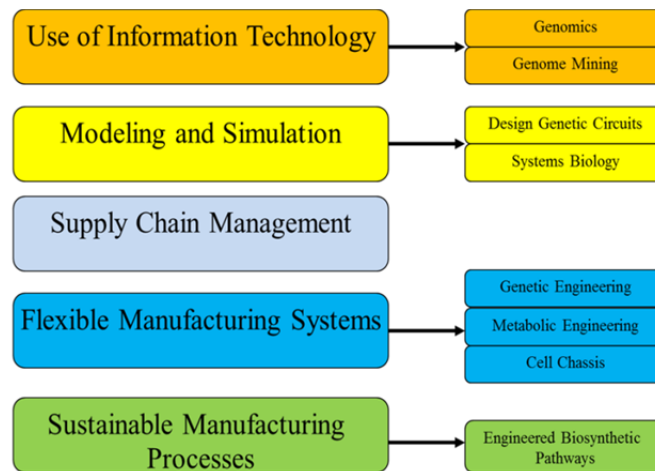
Use of Information Technology

Genomics

Genome Mining

Modeling and Simulation

Design Genetic Circuits

Systems Biology

Supply Chain Management

Flexible Manufacturing Systems

Genetic Engineering

Metabolic Engineering

Cell Chassis

Sustainable Manufacturing Processes

Engineered Biosynthetic Pathways